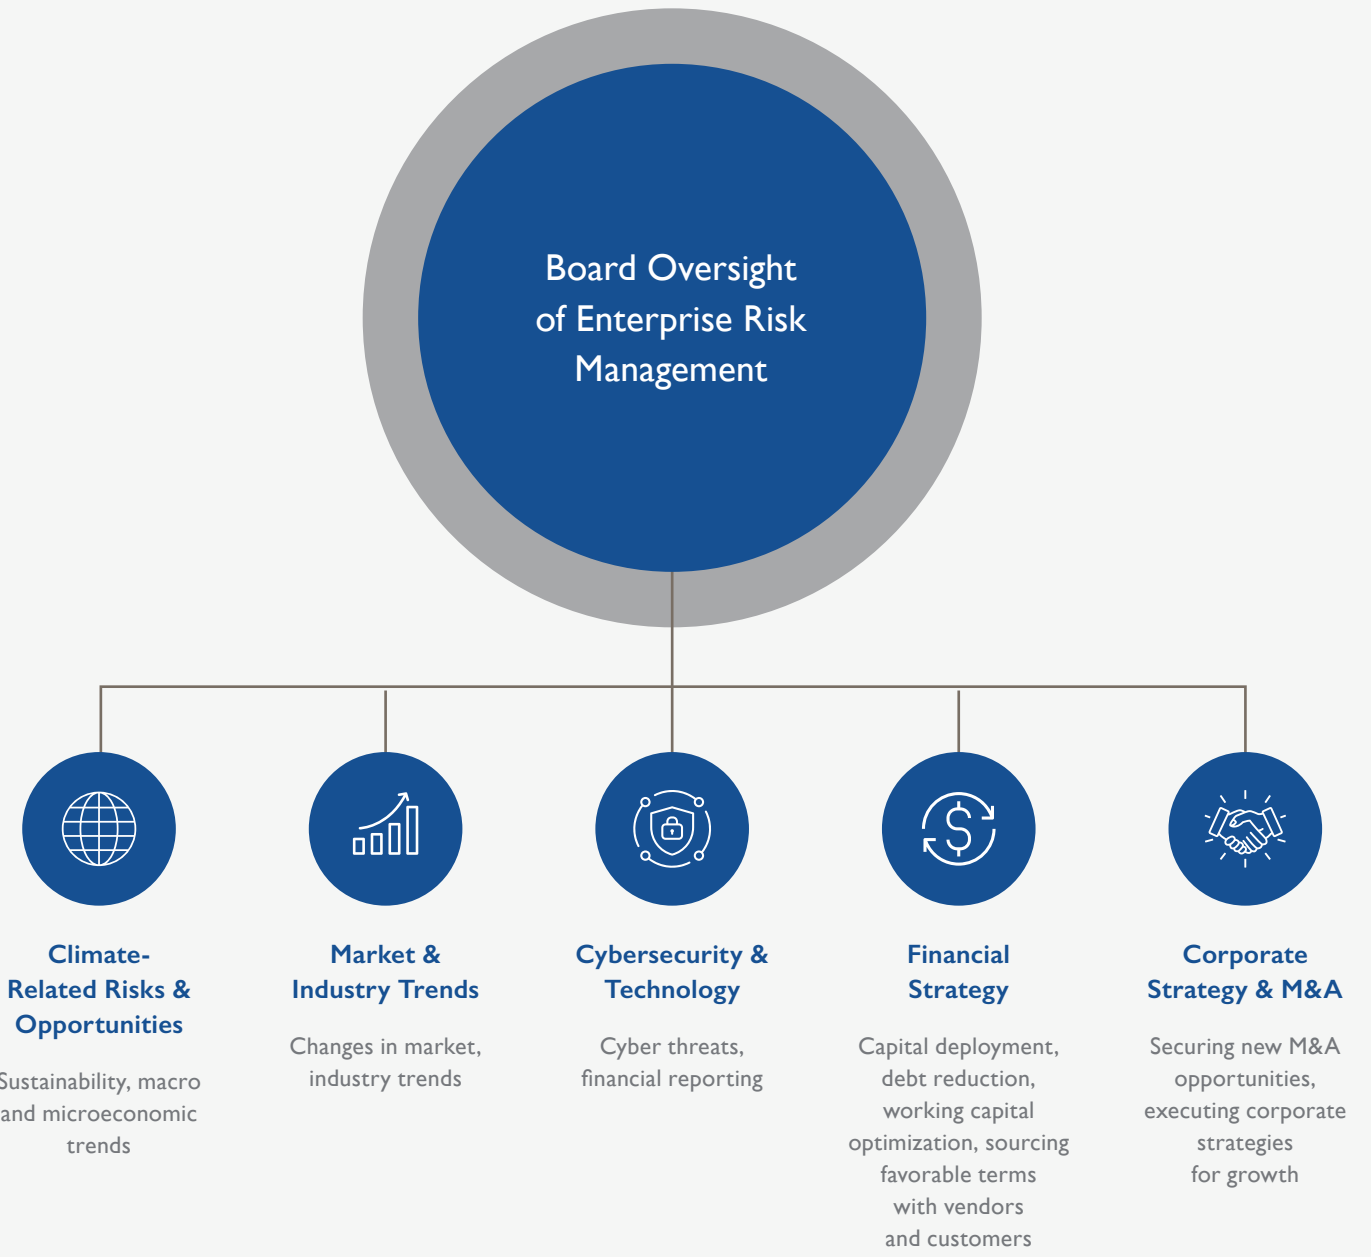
Board Oversight of Enterprise Risk Management

Climate-Related Risks & Opportunities

Sustainability, macro and microeconomic trends

Market & Industry Trends

Changes in market, industry trends

Cybersecurity & Technology

Cyber threats, financial reporting

Financial Strategy

Capital deployment, debt reduction, working capital optimization, sourcing favorable terms with vendors and customers

Corporate Strategy & M&A

Securing new M&A opportunities, executing corporate strategies for growth